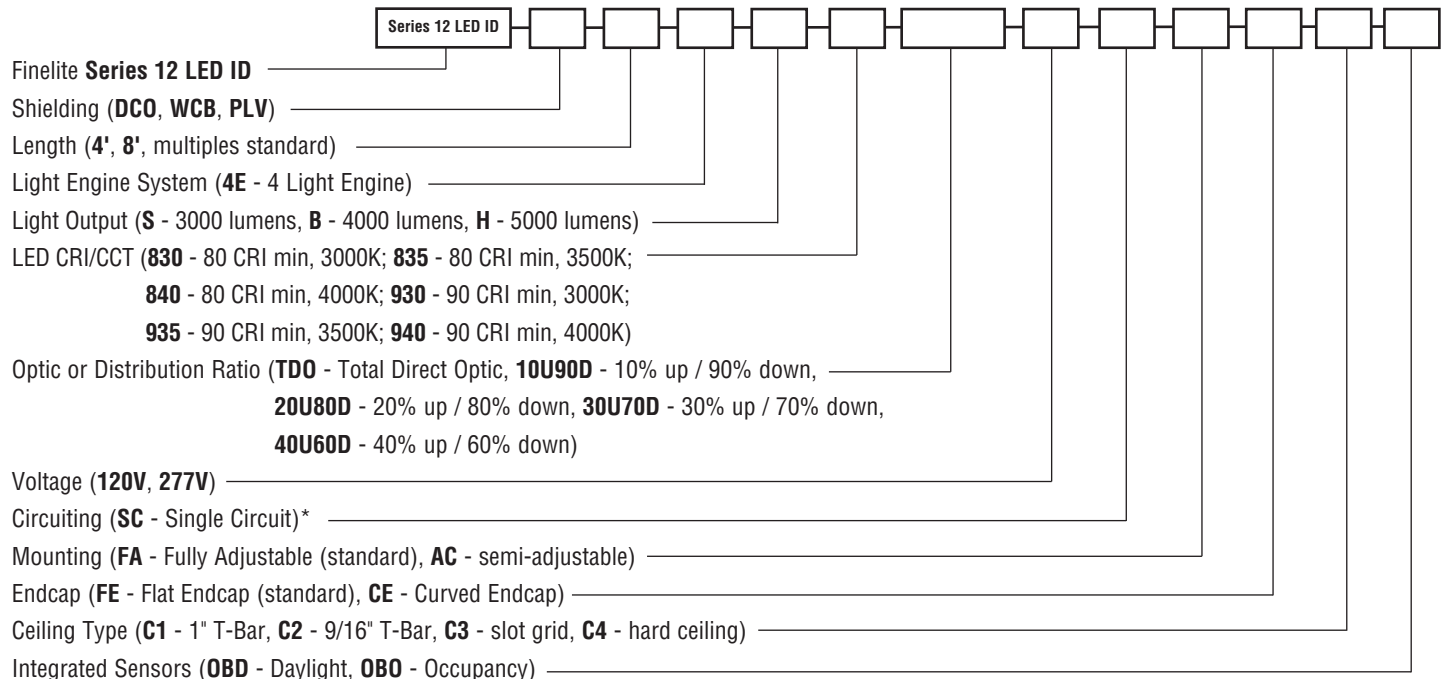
Series 12 LED ID

Finelite **Series 12 LED ID**

Shielding (**DCO**, **WCB**, **PLV**)

Length (**4'**, **8'**, multiples standard)

Light Engine System (**4E** - 4 Light Engine)

Light Output (**S** - 3000 lumens, **B** - 4000 lumens, **H** - 5000 lumens)

LED CRI/CCT (**830** - 80 CRI min, 3000K; **835** - 80 CRI min, 3500K; **840** - 80 CRI min, 4000K; **930** - 90 CRI min, 3000K; **935** - 90 CRI min, 3500K; **940** - 90 CRI min, 4000K)

Optic or Distribution Ratio (**TDO** - Total Direct Optic, **10U90D** - 10% up / 90% down, **20U80D** - 20% up / 80% down, **30U70D** - 30% up / 70% down, **40U60D** - 40% up / 60% down)

Voltage (**120V**, **277V**)

Circuiting (**SC** - Single Circuit)*

Mounting (**FA** - Fully Adjustable (standard), **AC** - semi-adjustable)

Endcap (**FE** - Flat Endcap (standard), **CE** - Curved Endcap)

Ceiling Type (**C1** - 1" T-Bar, **C2** - 9/16" T-Bar, **C3** - slot grid, **C4** - hard ceiling)

Integrated Sensors (**OBD** - Daylight, **OBO** - Occupancy)